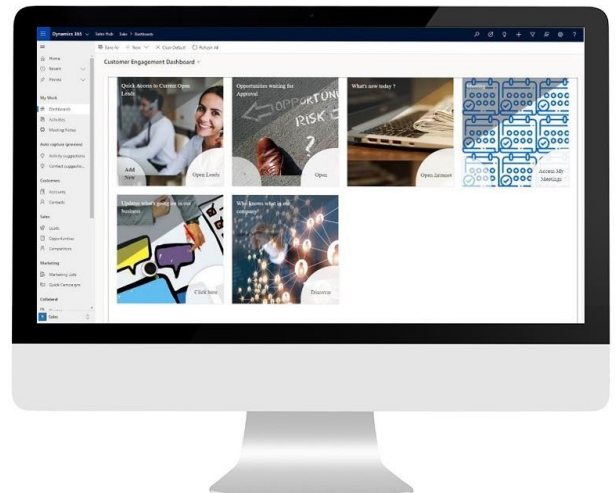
Dynamics 365 Sales Hub Sales > Dashboards

Save As + New Clear Default Refresh All

Home
Recent
Pinned

My Work
Dashboards
Activities
Meeting Notes

Auto capture (preview)
Activity suggestions
Contact suggestions

Customers
Accounts
Contacts

Sales
Leads
Opportunities
Competitors

Marketing
Marketing Lists
Quick Campaigns

Collateral

S Sales

Customer Engagement Dashboard

Quick Access to Current Open Leads
Add New
Open Leads

Opportunities waiting for Approval
Open

What's new today ?
Open Intranet

Access My Meetings

Updates: what's going on in our business
Click here

Who knows what in our company?
Discover